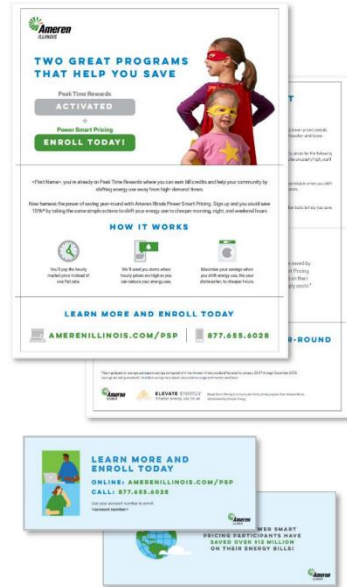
Ameren ILLINOIS

TWO GREAT PROGRAMS THAT HELP YOU SAVE

Peak Time Rewards

ACTIVATED

+

Power Smart Pricing

ENROLL TODAY!

<First Name>, you're already on Peak Time Rewards where you can earn bill credits and help your community by shifting energy use away from high-demand times.

Now harness the power of saving year-round with Ameren Illinois Power Smart Pricing. Sign up and you could save 15%* by taking the same simple actions to shift your energy use to cheaper morning, night, and weekend hours.

HOW IT WORKS

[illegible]

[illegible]

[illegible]

LEARN MORE AND ENROLL TODAY

AMERENILLINOIS.COM/PSP | 877.655.6028

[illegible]

R-ROUND

Ameren ILLINOIS

ELEVATE ENERGY

LEARN MORE AND ENROLL TODAY

ONLINE: AMERENILLINOIS.COM/PSP

CALL: 877.655.6028

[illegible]

<account number>

Ameren ILLINOIS

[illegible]WER SMART PRICING PARTICIPANTS HAVE SAVED OVER $12 MILLION ON THEIR ENERGY BILLS!

Ameren ILLINOIS